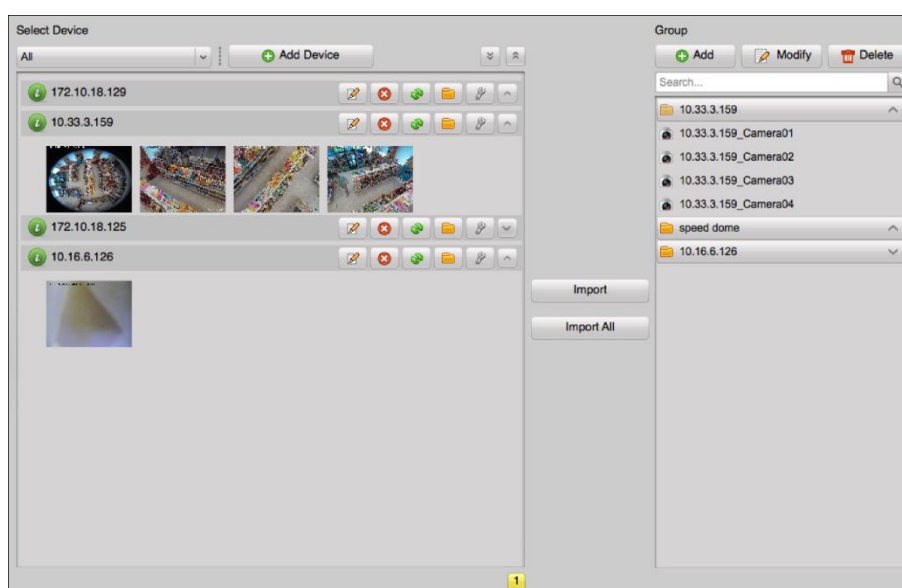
Select Device

All

Add Device

172.10.18.129

10.33.3.159

172.10.18.125

10.16.6.126

Import

Import All

1

Group

Add

Modify

Delete

Search...

10.33.3.159

10.33.3.159_Camera01

10.33.3.159_Camera02

10.33.3.159_Camera03

10.33.3.159_Camera04

speed dome

10.16.6.126